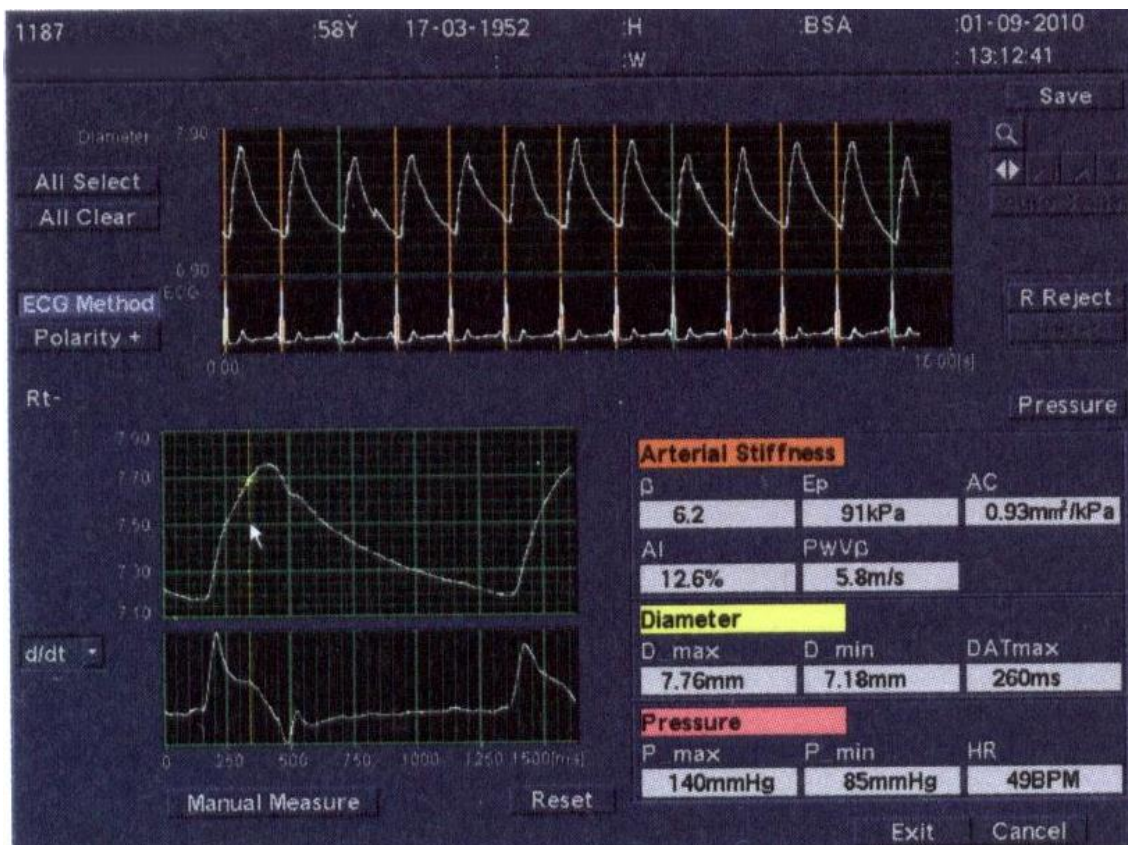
1187 :58Y 17-03-1952 :H :W BSA :01-09-2010 13:12:41

Save

Diameter 7.90

All Select
All Clear

6.90
ECG

ECG Method
Polarity +

0.00 16.00[s]

R Reject

Rt-

Pressure

7.90
7.70
7.50
7.30
7.10

d/dt

0 250 500 750 1000 1250 1500[ms]

Arterial Stiffness

| β | Ep | AC |
|---|---|---|
| 6.2 | 91kPa | 0.93mm²/kPa |
| AI | PWVβ | |
| 12.6% | 5.8m/s | |

Diameter

| D max | D min | DATmax |
|---|---|---|
| 7.76mm | 7.18mm | 260ms |

Pressure

| P max | P min | HR |
|---|---|---|
| 140mmHg | 85mmHg | 49BPM |

Manual Measure
Reset
Exit
Cancel